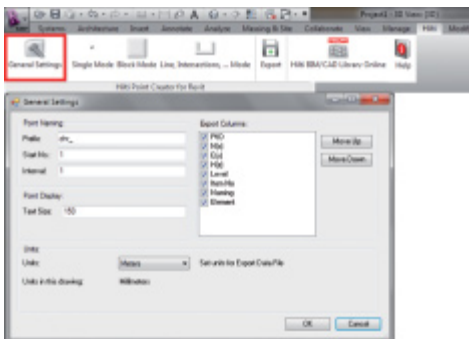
Project1 - 3D View: {3D}

Systems Architecture Insert Annotate Analyze Massing & Site Collaborate View Manage Hilti Modify

General Settings Single Mode Block Mode Line, Intersections, ... Mode Export Hilti BIM/CAD Library Online Help

Hilti Point Creator for Revit

General Settings

Point Naming

Prefix: dm_

Start No.: 1

Interval: 1

Point Display

Text Size: 150

Export Columns

PID
X(e)
Y(n)
H(z)
Level
Item-No
Naming
Element

Move Up

Move Down

Units

Units: Meters

Set units for Export Data File

Units in this drawing: Millimeters

OK Cancel